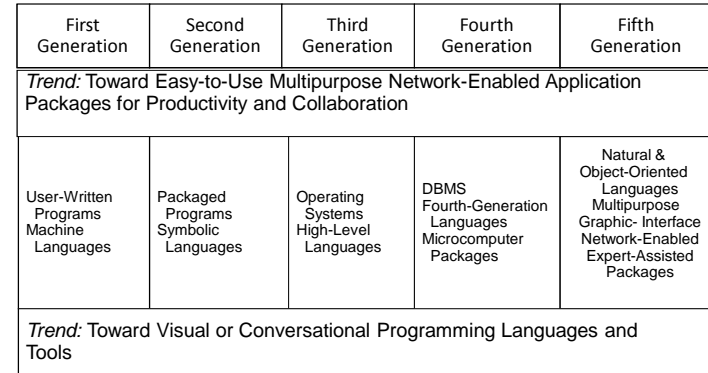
| First Generation | Second Generation | Third Generation | Fourth Generation | Fifth Generation |
|---|---|---|---|---|
| *Trend:* Toward Easy-to-Use Multipurpose Network-Enabled Application Packages for Productivity and Collaboration | | | | |
| User-Written Programs Machine Languages | Packaged Programs Symbolic Languages | Operating Systems High-Level Languages | DBMS Fourth-Generation Languages Microcomputer Packages | Natural & Object-Oriented Languages Multipurpose Graphic- Interface Network-Enabled Expert-Assisted Packages |
| *Trend:* Toward Visual or Conversational Programming Languages and Tools | | | | |